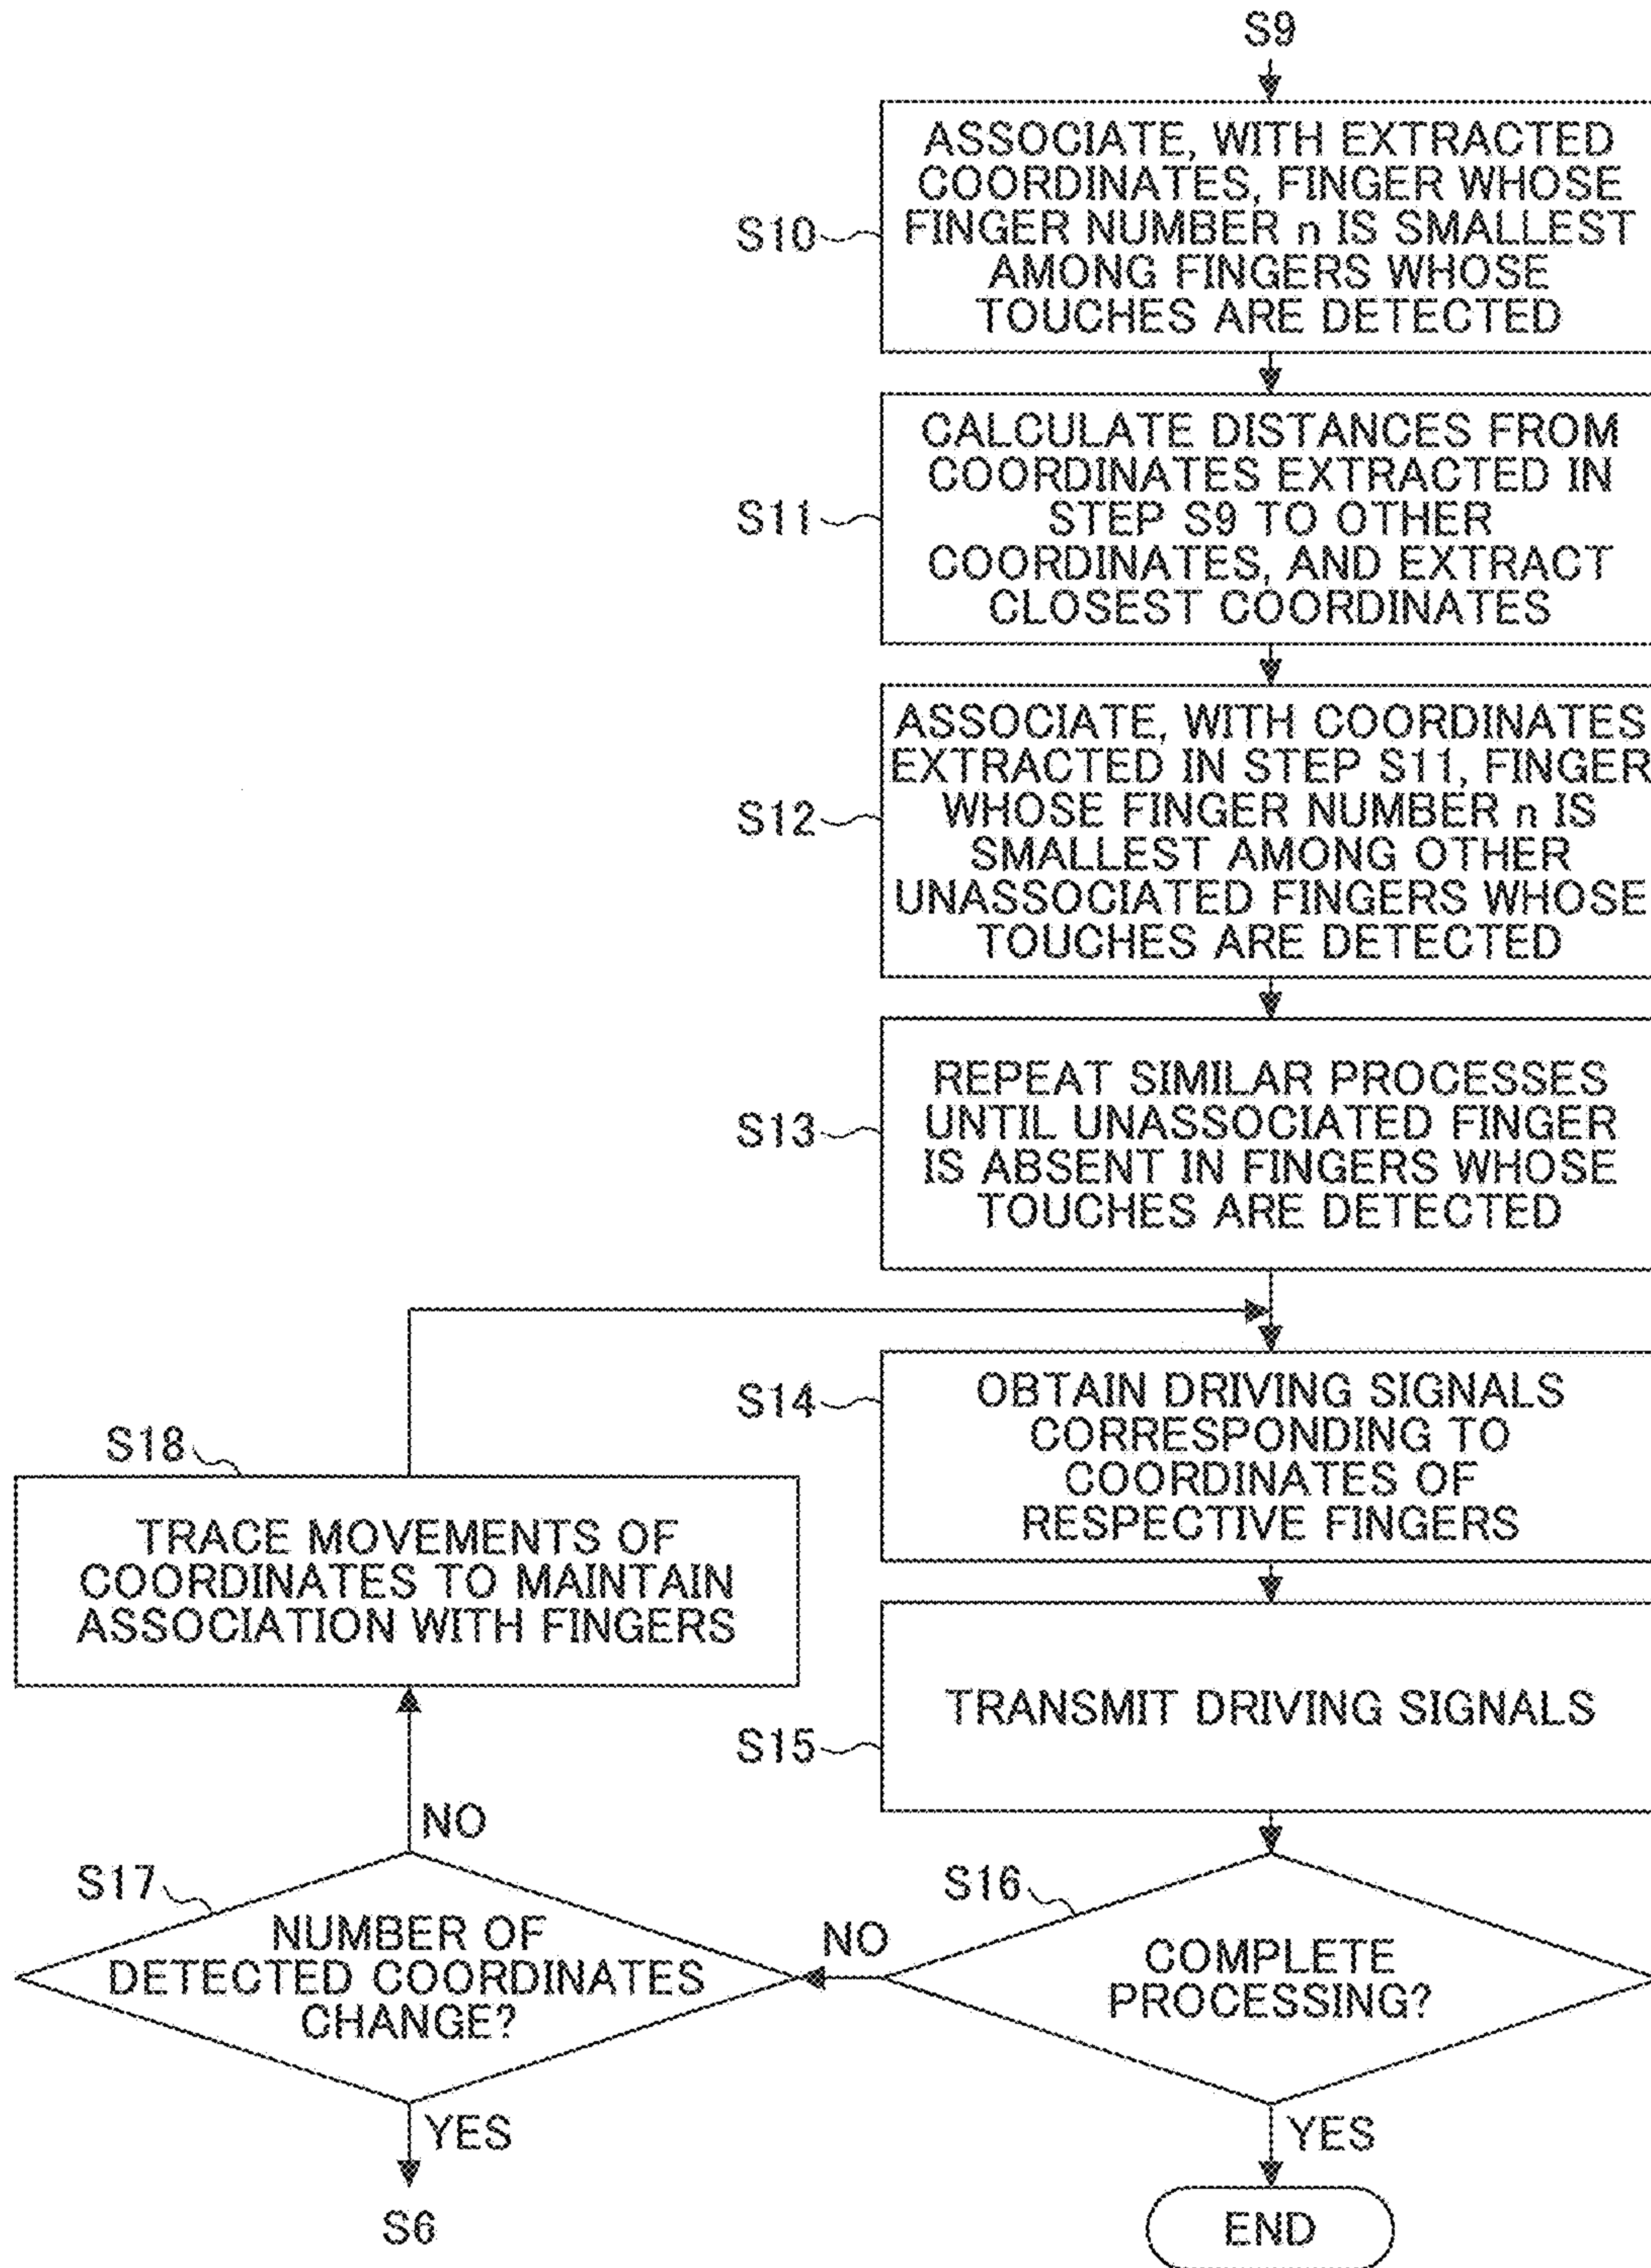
S9

S10 ASSOCIATE, WITH EXTRACTED COORDINATES, FINGER WHOSE FINGER NUMBER n IS SMALLEST AMONG FINGERS WHOSE TOUCHES ARE DETECTED

S11 CALCULATE DISTANCES FROM COORDINATES EXTRACTED IN STEP S9 TO OTHER COORDINATES, AND EXTRACT CLOSEST COORDINATES

S12 ASSOCIATE, WITH COORDINATES EXTRACTED IN STEP S11, FINGER WHOSE FINGER NUMBER n IS SMALLEST AMONG OTHER UNASSOCIATED FINGERS WHOSE TOUCHES ARE DETECTED

S13 REPEAT SIMILAR PROCESSES UNTIL UNASSOCIATED FINGER IS ABSENT IN FINGERS WHOSE TOUCHES ARE DETECTED

S14 OBTAIN DRIVING SIGNALS CORRESPONDING TO COORDINATES OF RESPECTIVE FINGERS

S18 TRACE MOVEMENTS OF COORDINATES TO MAINTAIN ASSOCIATION WITH FINGERS

S15 TRANSMIT DRIVING SIGNALS

NO

S17 NUMBER OF DETECTED COORDINATES CHANGE?

NO

S16 COMPLETE PROCESSING?

YES

S6

YES

END